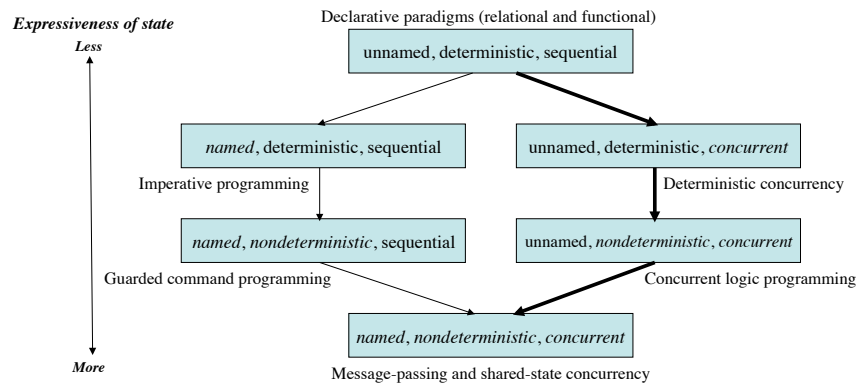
Expressiveness of state

Less

Declarative paradigms (relational and functional)

unnamed, deterministic, sequential

named, deterministic, sequential

unnamed, deterministic, concurrent

Imperative programming

Deterministic concurrency

named, nondeterministic, sequential

unnamed, nondeterministic, concurrent

Guarded command programming

Concurrent logic programming

named, nondeterministic, concurrent

More

Message-passing and shared-state concurrency